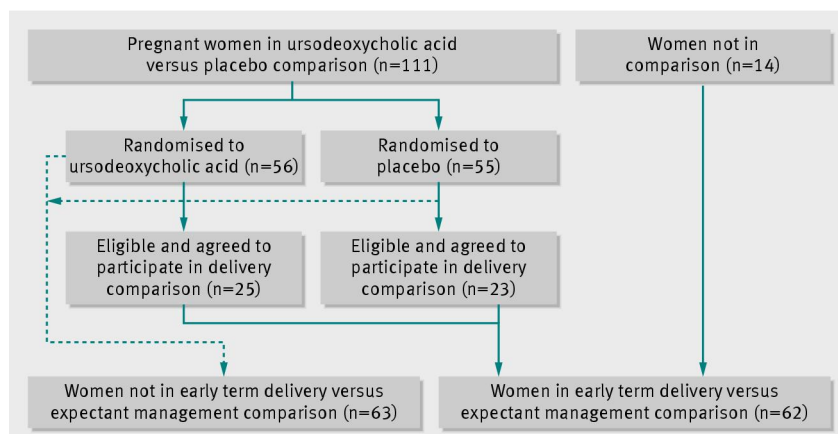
Pregnant women in ursodeoxycholic acid versus placebo comparison (n=111)

Women not in comparison (n=14)

Randomised to ursodeoxycholic acid (n=56)

Randomised to placebo (n=55)

Eligible and agreed to participate in delivery comparison (n=25)

Eligible and agreed to participate in delivery comparison (n=23)

Women not in early term delivery versus expectant management comparison (n=63)

Women in early term delivery versus expectant management comparison (n=62)